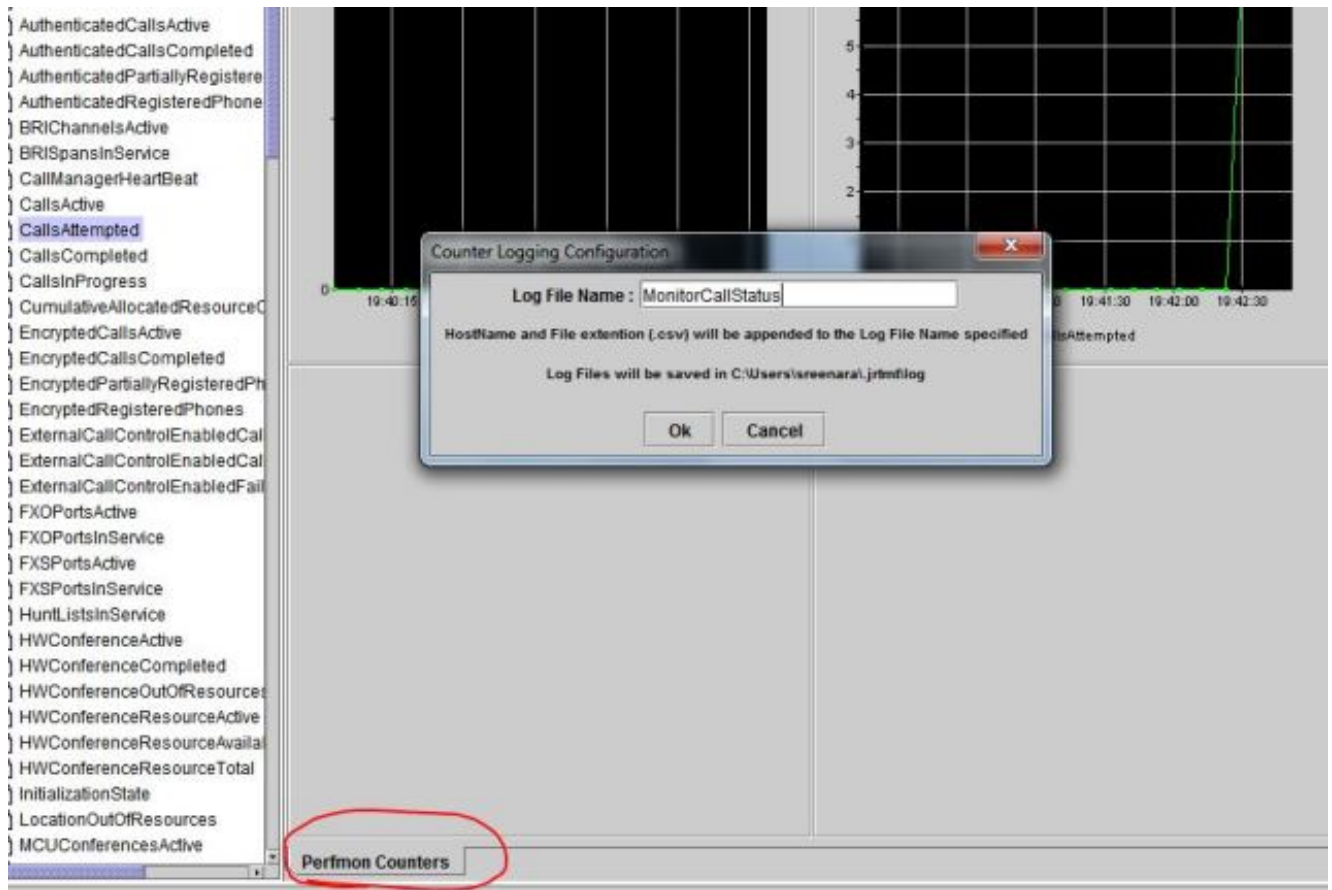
AuthenticatedCallsActive
AuthenticatedCallsCompleted
AuthenticatedPartiallyRegistere
AuthenticatedRegisteredPhone
BRIChannelsActive
BRISpansInService
CallManagerHeartBeat
CallsActive
CallsAttempted
CallsCompleted
CallsInProgress
CumulativeAllocatedResourceC
EncryptedCallsActive
EncryptedCallsCompleted
EncryptedPartiallyRegisteredPh
EncryptedRegisteredPhones
ExternalCallControlEnabledCal
ExternalCallControlEnabledCal
ExternalCallControlEnabledFail
FXOPortsActive
FXOPortsInService
FXSPortsActive
FXSPortsInService
HuntListsInService
HWConferenceActive
HWConferenceCompleted
HWConferenceOutOfResources
HWConferenceResourceActive
HWConferenceResourceAvailal
HWConferenceResourceTotal
InitializationState
LocationOutOfResources
MCUConferencesActive

0
19:40:15

5
4
3
2
0
19:41:30
19:42:00
19:42:30
lsAttempted

Counter Logging Configuration
x
Log File Name : MonitorCallStatus
HostName and File extention (.csv) will be appended to the Log File Name specified
Log Files will be saved in C:\Users\sreenara\.jrtmf\log
Ok
Cancel

Perfmon Counters